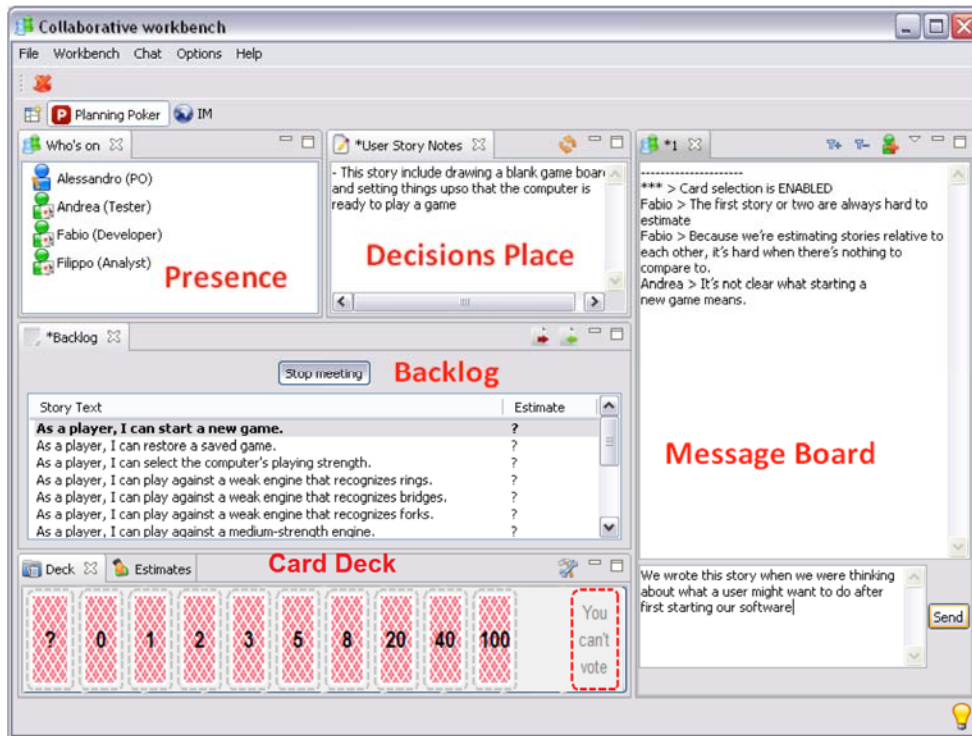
Collaborative workbench

File Workbench Chat Options Help

Planning Poker IM

Who's on

Alessandro (PO)
Andrea (Tester)
Fabio (Developer)
Filippo (Analyst)

Presence

*User Story Notes

- This story include drawing a blank game boar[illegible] and setting things upso that the computer is ready to play a game

Decisions Place

*1

--------------------
*** > Card selection is ENABLED
Fabio > The first story or two are always hard to estimate
Fabio > Because we're estimating stories relative to each other, it's hard when there's nothing to compare to.
Andrea > It's not clear what starting a new game means.

Message Board

*Backlog

Stop meeting

Backlog

| Story Text | Estimate |
|---|---|
| **As a player, I can start a new game.** | **?** |
| As a player, I can restore a saved game. | ? |
| As a player, I can select the computer's playing strength. | ? |
| As a player, I can play against a weak engine that recognizes rings. | ? |
| As a player, I can play against a weak engine that recognizes bridges. | ? |
| As a player, I can play against a weak engine that recognizes forks. | ? |
| As a player, I can play against a medium-strength engine. | ? |

Deck Estimates

Card Deck

? 0 1 2 3 5 8 20 40 100

You can't vote

We wrote this story when we were thinking about what a user might want to do after first starting our software

Send